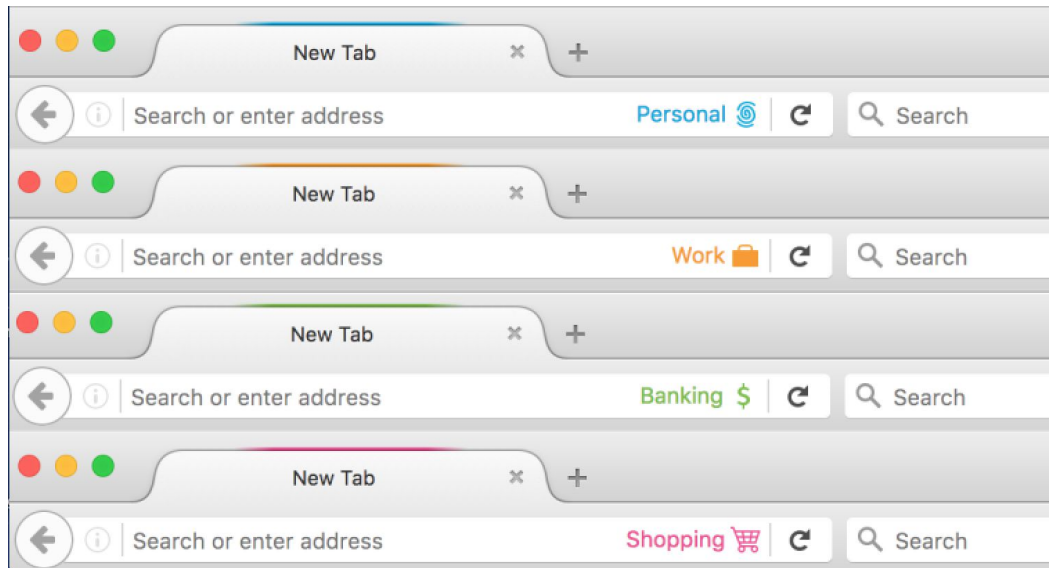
New Tab ×
+
Search or enter address
Personal
Search

New Tab ×
+
Search or enter address
Work
Search

New Tab ×
+
Search or enter address
Banking $
Search

New Tab ×
+
Search or enter address
Shopping
Search